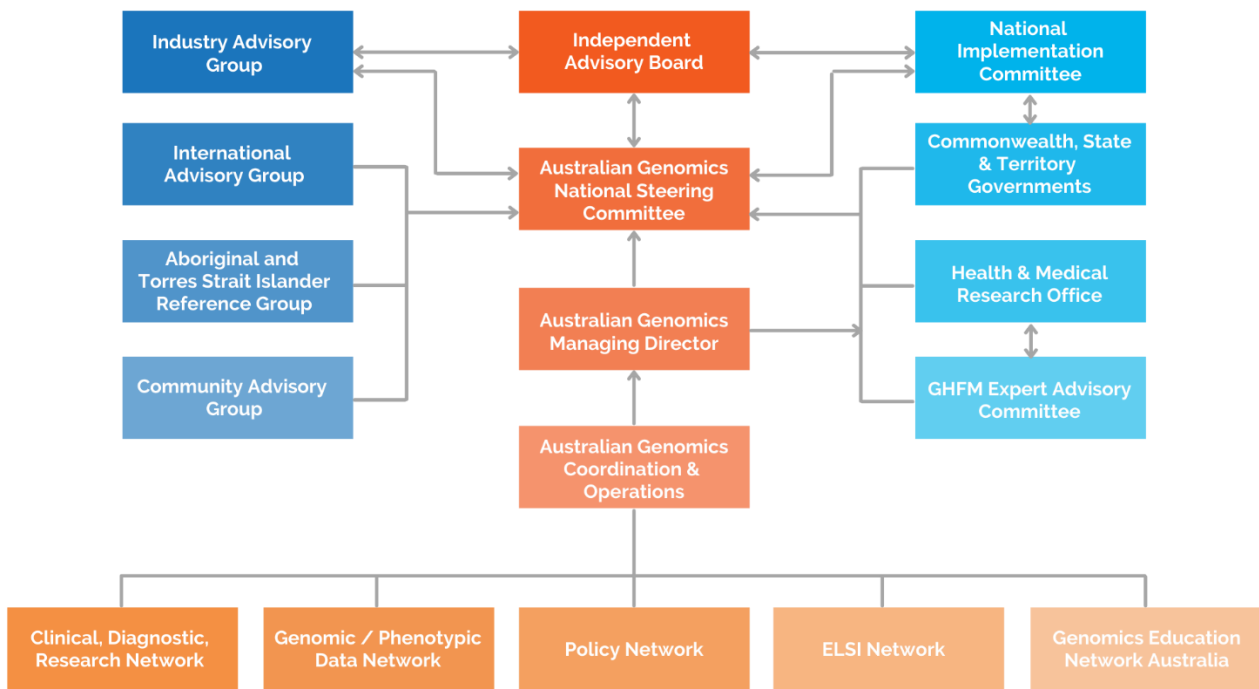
Industry Advisory Group

Independent Advisory Board

National Implementation Committee

International Advisory Group

Australian Genomics National Steering Committee

Commonwealth, State & Territory Governments

Aboriginal and Torres Strait Islander Reference Group

Health & Medical Research Office

Australian Genomics Managing Director

Community Advisory Group

GHFM Expert Advisory Committee

Australian Genomics Coordination & Operations

Clinical, Diagnostic, Research Network

Genomic / Phenotypic Data Network

Policy Network

ELSI Network

Genomics Education Network Australia